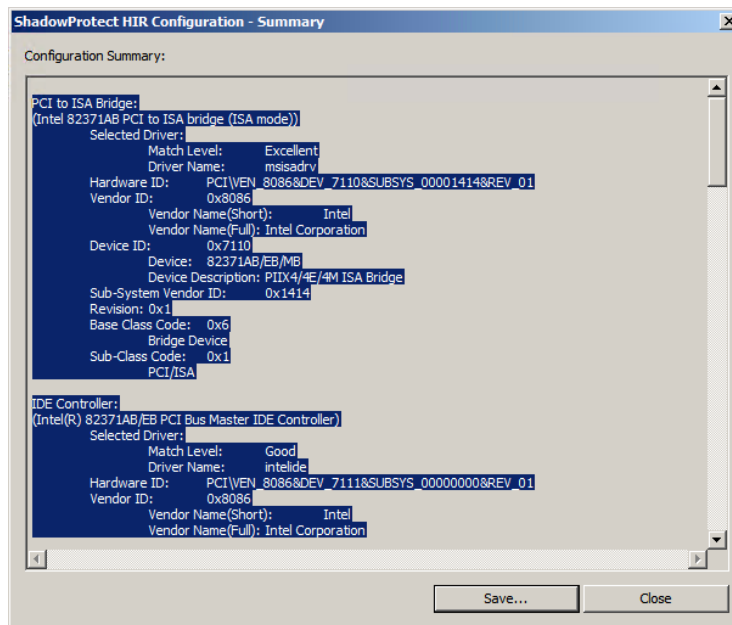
ShadowProtect HIR Configuration - Summary

Configuration Summary:

PCI to ISA Bridge:
(Intel 82371AB PCI to ISA bridge (ISA mode))
Selected Driver:
Match Level: Excellent
Driver Name: msisadrv
Hardware ID: PCI\VEN_8086&DEV_7110&SUBSYS_00001414&REV_01
Vendor ID: 0x8086
Vendor Name(Short): Intel
Vendor Name(Full): Intel Corporation
Device ID: 0x7110
Device: 82371AB/EB/MB
Device Description: PIIX4/4E/4M ISA Bridge
Sub-System Vendor ID: 0x1414
Revision: 0x1
Base Class Code: 0x6
Bridge Device
Sub-Class Code: 0x1
PCI/ISA

IDE Controller:
(Intel(R) 82371AB/EB PCI Bus Master IDE Controller)
Selected Driver:
Match Level: Good
Driver Name: intelide
Hardware ID: PCI\VEN_8086&DEV_7111&SUBSYS_00000000&REV_01
Vendor ID: 0x8086
Vendor Name(Short): Intel
Vendor Name(Full): Intel Corporation

Save...
Close